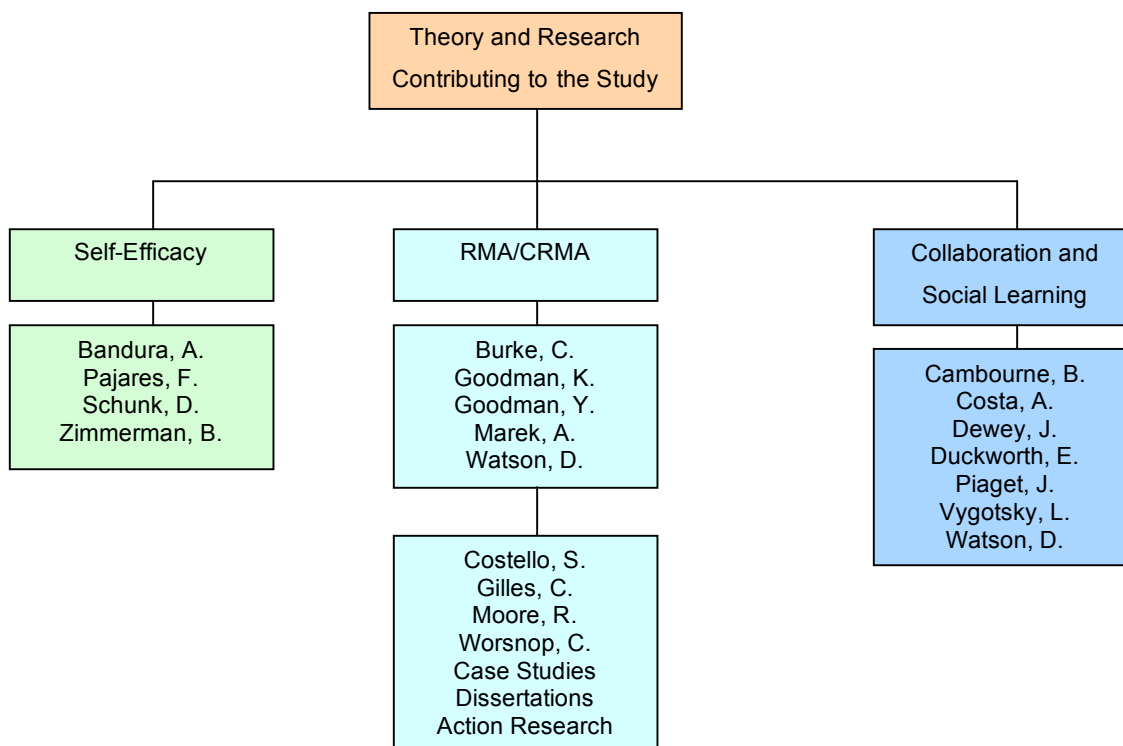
Theory and Research Contributing to the Study

Self-Efficacy

Bandura, A.
Pajares, F.
Schunk, D.
Zimmerman, B.

RMA/CRMA

Burke, C.
Goodman, K.
Goodman, Y.
Marek, A.
Watson, D.

Costello, S.
Gilles, C.
Moore, R.
Worsnop, C.
Case Studies
Dissertations
Action Research

Collaboration and Social Learning

Cambourne, B.
Costa, A.
Dewey, J.
Duckworth, E.
Piaget, J.
Vygotsky, L.
Watson, D.